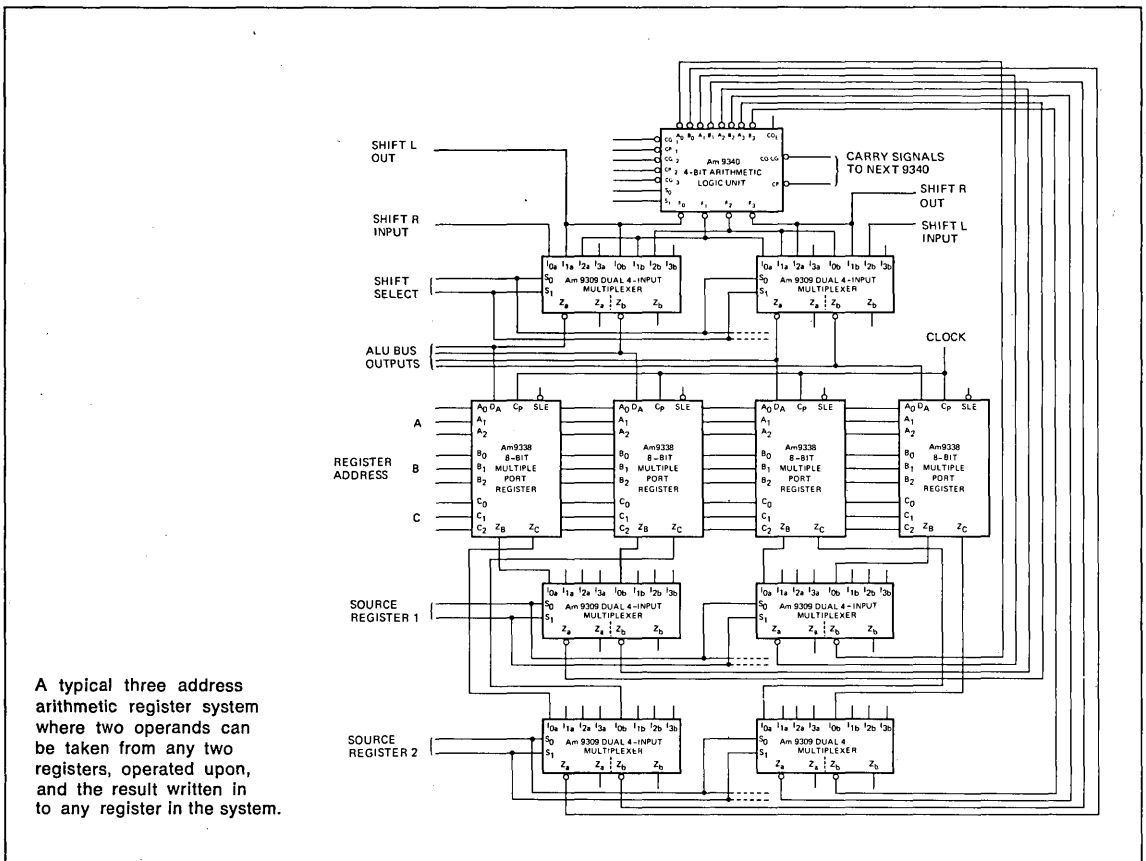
SHIFT L OUT

SHIFT R INPUT

SHIFT SELECT

ALU BUS OUTPUTS

A

REGISTER ADDRESS B

C

SOURCE REGISTER 1

SOURCE REGISTER 2

$A_0$ $B_0$ $A_1$ $B_1$ $A_2$ $B_2$ $A_3$ $B_3$ $CO_1$
$CG_0$ $CP_1$ $CG_2$ $CP_2$ $CG_3$ $S_0$ $S_1$
Am 9340
4-BIT ARITHMETIC
LOGIC UNIT
CO LG
CP
$F_0$ $F_1$ $F_2$ $F_3$

CARRY SIGNALS TO NEXT 9340

SHIFT R OUT

SHIFT L INPUT

CLOCK

$I_{0a}$ $I_{1a}$ $I_{2a}$ $I_{3a}$ $I_{0b}$ $I_{1b}$ $I_{2b}$ $I_{3b}$
$S_0$ Am 9309 DUAL 4-INPUT MULTIPLEXER
$S_1$
$Z_a$ $\bar{Z}_a$ $\bar{Z}_b$ $Z_b$

$I_{0a}$ $I_{1a}$ $I_{2a}$ $I_{3a}$ $I_{0b}$ $I_{1b}$ $I_{2b}$ $I_{3b}$
$S_0$ Am 9309 DUAL 4-INPUT MULTIPLEXER
$S_1$
$Z_a$ $\bar{Z}_a$ $\bar{Z}_b$ $Z_b$

$A_0$ $D_A$ $C_P$ SLE
$A_1$
$A_2$
$B_0$
$B_1$
$B_2$
$C_0$
$C_1$
$C_2$ $Z_B$ $Z_C$
Am9338 8-BIT MULTIPLE PORT REGISTER

$A_0$ $D_A$ $C_P$ SLE
$A_1$
$A_2$
$B_0$
$B_1$
$B_2$
$C_0$
$C_1$
$C_2$ $Z_B$ $Z_C$
Am9338 8-BIT MULTIPLE PORT REGISTER

$A_0$ $D_A$ $C_P$ SLE
$A_1$
$A_2$
$B_0$
$B_1$
$B_2$
$C_0$
$C_1$
$C_2$ $Z_B$ $Z_C$
Am9338 8-BIT MULTIPLE PORT REGISTER

$A_0$ $D_A$ $C_P$ SLE
$A_1$
$A_2$
$B_0$
$B_1$
$B_2$
$C_0$
$C_1$
$C_2$ $Z_B$ $Z_C$
Am9338 8-BIT MULTIPLE PORT REGISTER

$I_{0a}$ $I_{1a}$ $I_{2a}$ $I_{3a}$ $I_{0b}$ $I_{1b}$ $I_{2b}$ $I_{3b}$
$S_0$ Am 9309 DUAL 4-INPUT MULTIPLEXER
$S_1$
$Z_a$ $\bar{Z}_a$ $\bar{Z}_b$ $Z_b$

$I_{0a}$ $I_{1a}$ $I_{2a}$ $I_{3a}$ $I_{0b}$ $I_{1b}$ $I_{2b}$ $I_{3b}$
$S_0$ Am 9309 DUAL 4-INPUT MULTIPLEXER
$S_1$
$Z_a$ $\bar{Z}_a$ $\bar{Z}_b$ $Z_b$

$I_{0a}$ $I_{1a}$ $I_{2a}$ $I_{3a}$ $I_{0b}$ $I_{1b}$ $I_{2b}$ $I_{3b}$
$S_0$ Am 9309 DUAL 4-INPUT MULTIPLEXER
$S_1$
$Z_a$ $\bar{Z}_a$ $\bar{Z}_b$ $Z_b$

$I_{0a}$ $I_{1a}$ $I_{2a}$ $I_{3a}$ $I_{0b}$ $I_{1b}$ $I_{2b}$ $I_{3b}$
$S_0$ Am 9309 DUAL 4 MULTIPLEXER
$S_1$
$Z_a$ $\bar{Z}_a$ $\bar{Z}_b$ $Z_b$

A typical three address arithmetic register system where two operands can be taken from any two registers, operated upon, and the result written in to any register in the system.